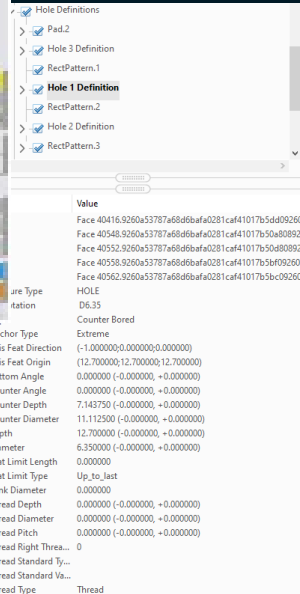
Hole Definitions
Pad.2
Hole 3 Definition
RectPattern.1
Hole 1 Definition
RectPattern.2
Hole 2 Definition
RectPattern.3

Value
Face 40416.9260a53787a68d6bafa0281caf41017b5dd09260
Face 40548.9260a53787a68d6bafa0281caf41017b50a80892
Face 40552.9260a53787a68d6bafa0281caf41017b50d80892
Face 40558.9260a53787a68d6bafa0281caf41017b5bf09260
Face 40562.9260a53787a68d6bafa0281caf41017b5bc09260

| | |
|---|---|
| ure Type | HOLE |
| tation | D6.35 |
| | Counter Bored |
| chor Type | Extreme |
| is Feat Direction | (-1.000000;0.000000;0.000000) |
| is Feat Origin | (12.700000;12.700000;12.700000) |
| ttom Angle | 0.000000 (-0.000000, +0.000000) |
| unter Angle | 0.000000 (-0.000000, +0.000000) |
| unter Depth | 7.143750 (-0.000000, +0.000000) |
| unter Diameter | 11.112500 (-0.000000, +0.000000) |
| pth | 12.700000 (-0.000000, +0.000000) |
| ameter | 6.350000 (-0.000000, +0.000000) |
| t Limit Length | 0.000000 |
| t Limit Type | Up_to_last |
| nk Diameter | 0.000000 |
| read Depth | 0.000000 (-0.000000, +0.000000) |
| read Diameter | 0.000000 (-0.000000, +0.000000) |
| read Pitch | 0.000000 (-0.000000, +0.000000) |
| read Right Threa... | 0 |
| read Standard Ty... | |
| read Standard Va... | |
| read Type | Thread |